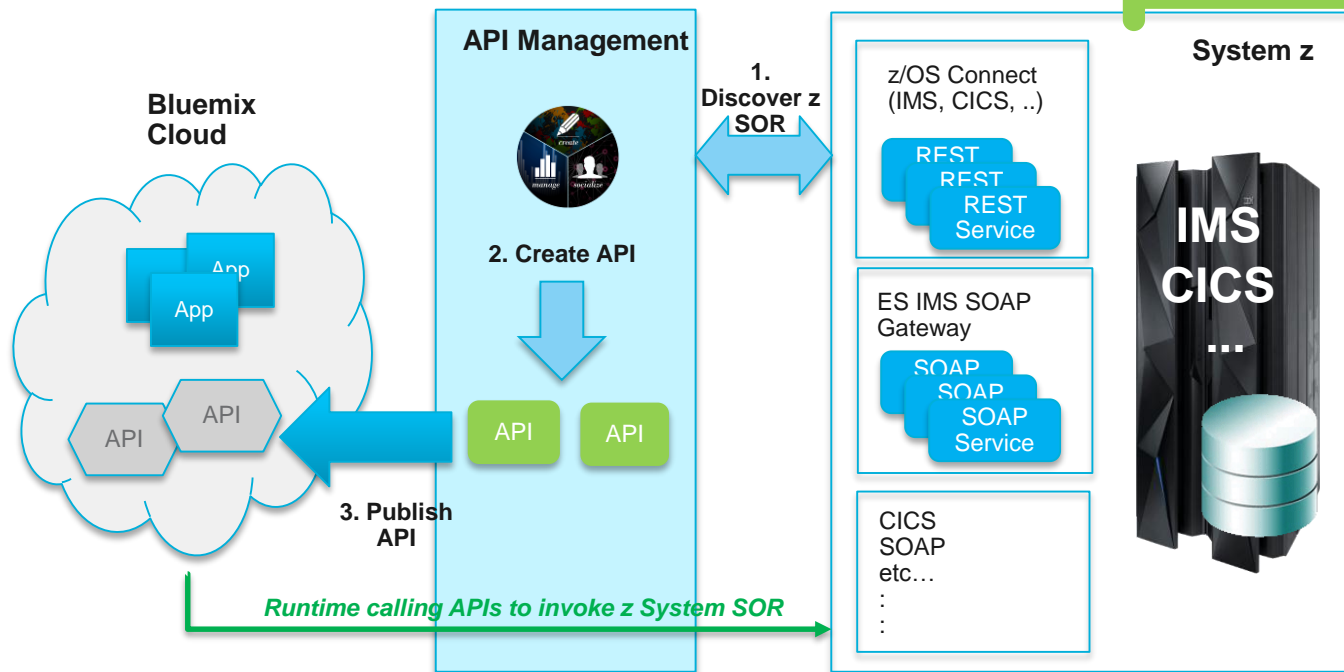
Bluemix Cloud

App

App

API

API

API Management

create

manage

socialize

2. Create API

API

API

3. Publish API

1. Discover z SOR

System z

z/OS Connect (IMS, CICS, ..)

REST

REST

REST Service

ES IMS SOAP Gateway

SOAP

SOAP

SOAP Service

CICS
SOAP
etc…
.
.
.

IMS
CICS
...

Runtime calling APIs to invoke z System SOR